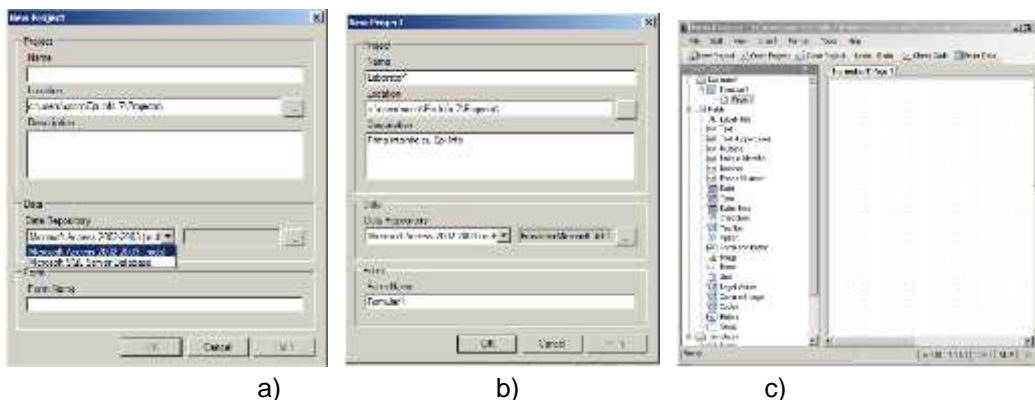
New Project

Project
Name
Location
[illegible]\Projects
Description

Data
Data Repository
Microsoft Access 2002-2003 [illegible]
Microsoft Access 2002-2003 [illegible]
Microsoft SQL Server Database

Form
Form Name

OK Cancel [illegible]

New Project

Project
Name
Laborator
Location
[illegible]\Projects
Description
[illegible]

Data
Data Repository
Microsoft Access 2002-2003 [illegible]
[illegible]

Form
Form Name
Formular1

OK Cancel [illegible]

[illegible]

a)

b)

c)